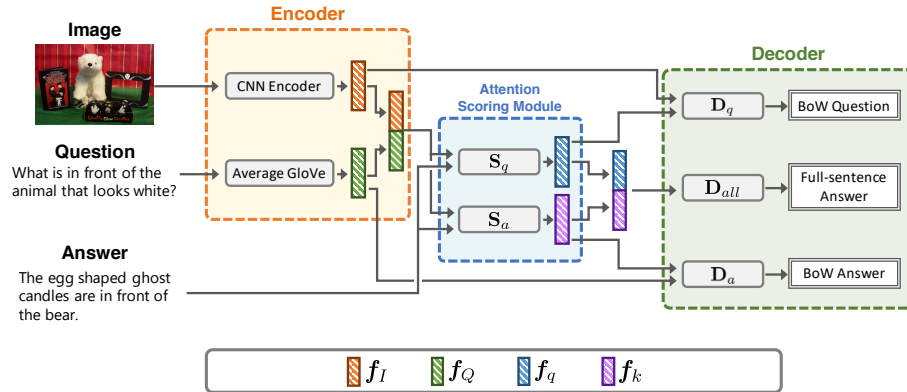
Image

Encoder

CNN Encoder

Question
What is in front of the animal that looks white?

Average GloVe

Attention Scoring Module

$\mathbf{S}_q$

$\mathbf{S}_a$

Decoder

$\mathbf{D}_q$

BoW Question

$\mathbf{D}_{all}$

Full-sentence Answer

$\mathbf{D}_a$

BoW Answer

Answer
The egg shaped ghost candles are in front of the bear.

$\boldsymbol{f}_I$ $\boldsymbol{f}_Q$ $\boldsymbol{f}_q$ $\boldsymbol{f}_k$